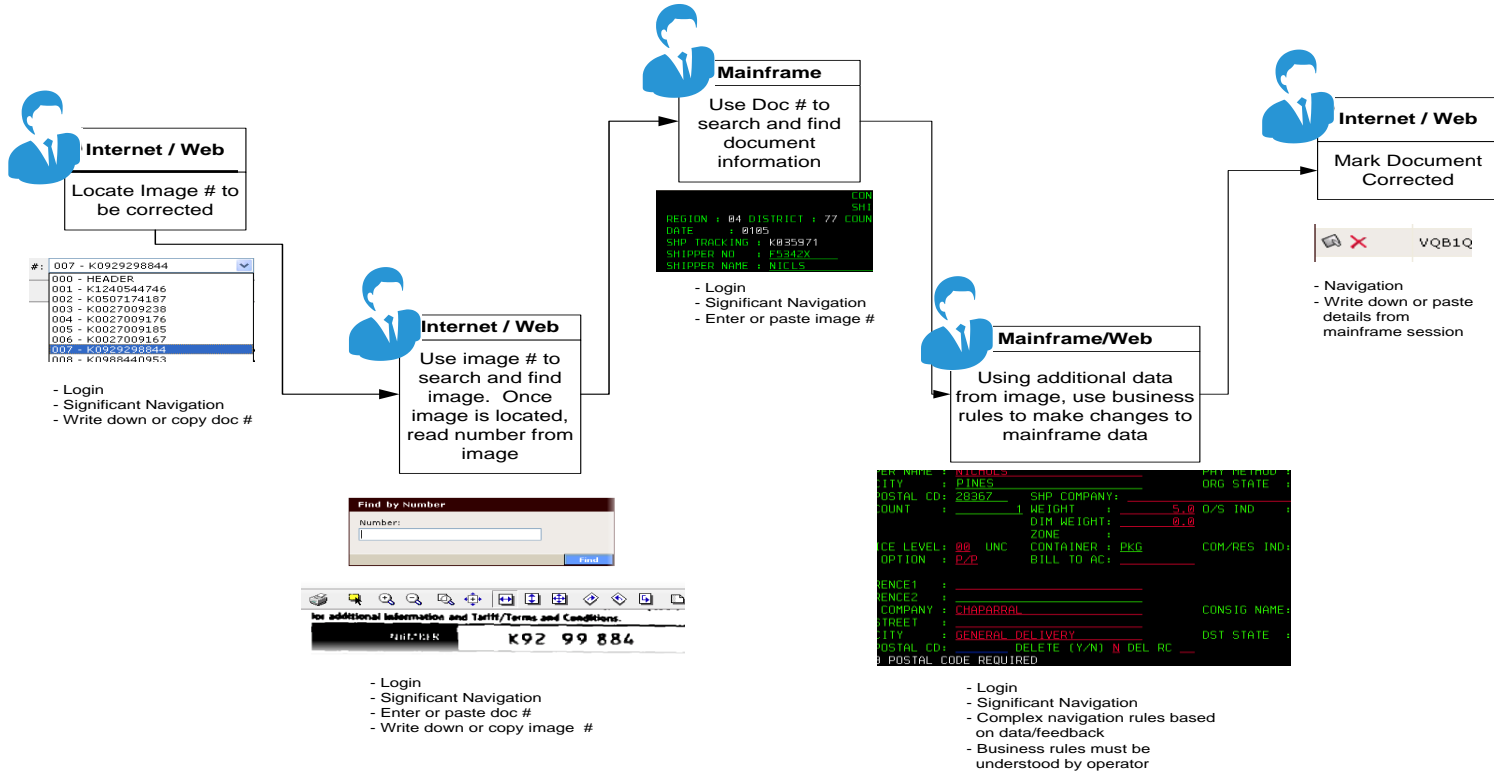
Internet / Web

Locate Image # to be corrected

#: 007 - K0929298844
000 - HEADER
001 - K1240544746
002 - K0507174187
003 - K0027009238
004 - K0027009176
005 - K0027009185
006 - K0027009167
007 - K0929298844
008 - K0988440953

- Login
- Significant Navigation
- Write down or copy doc #

Internet / Web

Use image # to search and find image. Once image is located, read number from image

Find by Number
Number:
Find

for additional information and Tariff/Terms and Conditions.
NUMBER K92 99 884

- Login
- Significant Navigation
- Enter or paste doc #
- Write down or copy image #

Mainframe

Use Doc # to search and find document information

CON
SHI
REGION : 04 DISTRICT : 77 COUN
DATE : 0105
SHP TRACKING : K035971
SHIPPER NO : F5342X
SHIPPER NAME : NICLS

- Login
- Significant Navigation
- Enter or paste image #

Mainframe/Web

Using additional data from image, use business rules to make changes to mainframe data

ER NAME : NICHOLS PAY METHOD :
CITY : PINES ORG STATE :
POSTAL CD: 28367 SHP COMPANY:
COUNT : 1 WEIGHT : 5.0 O/S IND :
DIM WEIGHT: 0.0
ZONE :
ICE LEVEL: 08 UNC CONTAINER : PKG COM/RES IND:
OPTION : P/P BILL TO AC:
RENCE1 :
RENCE2 :
COMPANY : CHAPARRAL CONSIG NAME:
STREET :
CITY : GENERAL DELIVERY DST STATE :
POSTAL CD: DELETE (Y/N) N DEL RC
0 POSTAL CODE REQUIRED

- Login
- Significant Navigation
- Complex navigation rules based on data/feedback
- Business rules must be understood by operator

Internet / Web

Mark Document Corrected

VQB1Q

- Navigation
- Write down or paste details from mainframe session